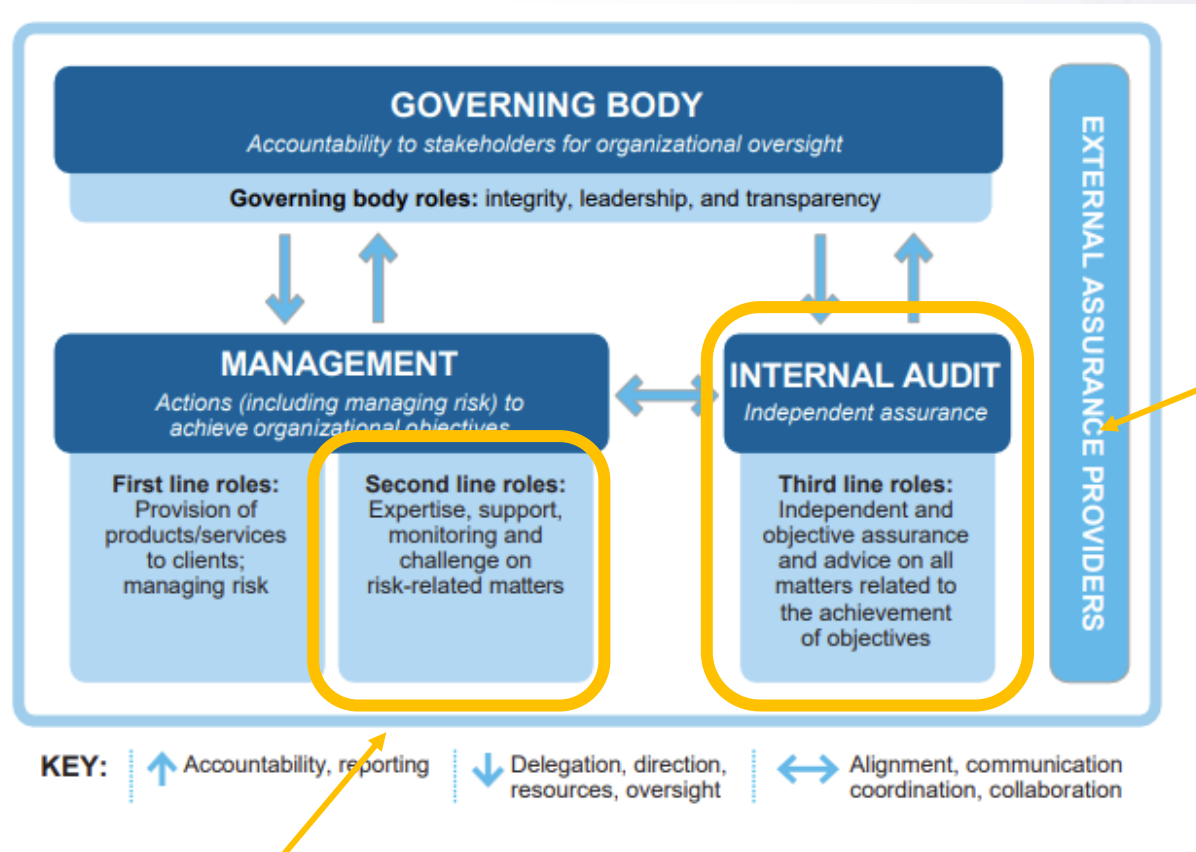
GOVERNING BODY
Accountability to stakeholders for organizational oversight

Governing body roles: integrity, leadership, and transparency

EXTERNAL ASSURANCE PROVIDERS

MANAGEMENT
Actions (including managing risk) to achieve organizational objectives

First line roles: Provision of products/services to clients; managing risk

Second line roles: Expertise, support, monitoring and challenge on risk-related matters

INTERNAL AUDIT
Independent assurance

Third line roles: Independent and objective assurance and advice on all matters related to the achievement of objectives

KEY: Accountability, reporting | Delegation, direction, resources, oversight | Alignment, communication coordination, collaboration